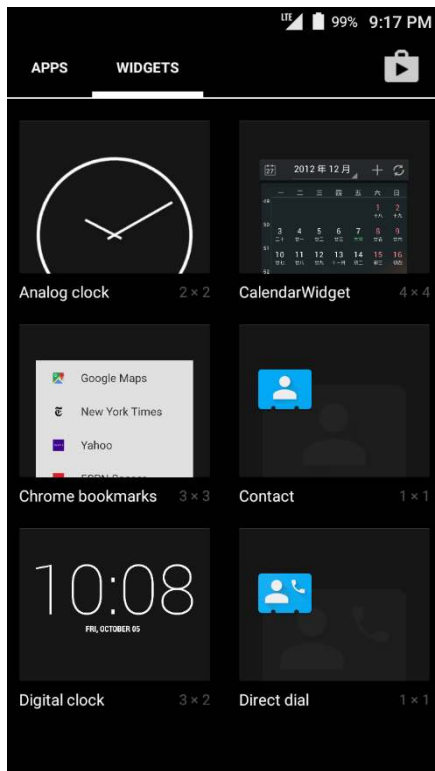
LTE 99% 9:17 PM

APPS WIDGETS

2012 年 12 月

一 二 三 四 五 六 日

48 1 2

49 3 4 5 6 7 8 9

50 10 11 12 13 14 15 16

Analog clock 2 × 2

CalendarWidget 4 × 4

Google Maps

New York Times

Yahoo

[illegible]

Chrome bookmarks 3 × 3

Contact 1 × 1

10:08

FRI, OCTOBER 05

Digital clock 3 × 2

Direct dial 1 × 1